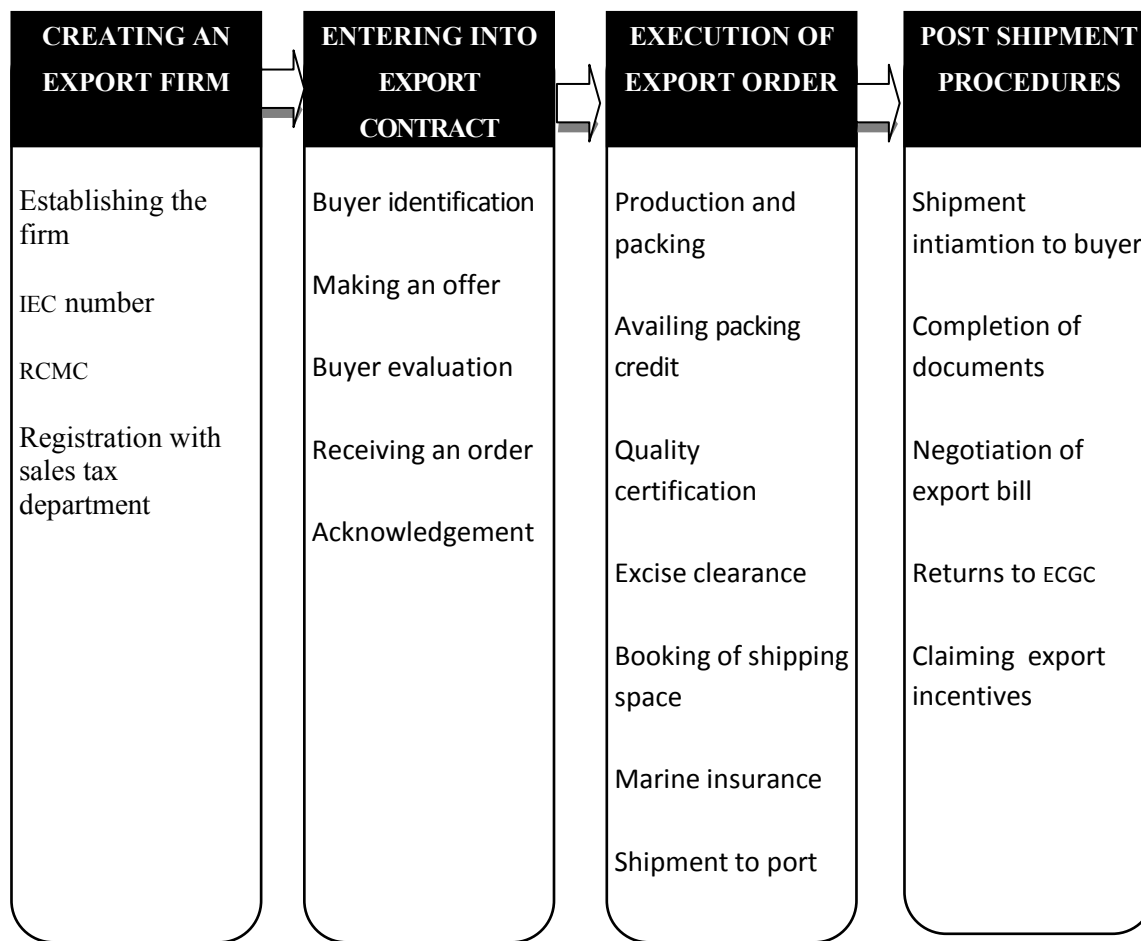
CREATING AN EXPORT FIRM

Establishing the firm

IEC number

RCMC

Registration with sales tax department

ENTERING INTO EXPORT CONTRACT

Buyer identification

Making an offer

Buyer evaluation

Receiving an order

Acknowledgement

EXECUTION OF EXPORT ORDER

Production and packing

Availing packing credit

Quality certification

Excise clearance

Booking of shipping space

Marine insurance

Shipment to port

POST SHIPMENT PROCEDURES

Shipment intiamtion to buyer

Completion of documents

Negotiation of export bill

Returns to ECGC

Claiming export incentives